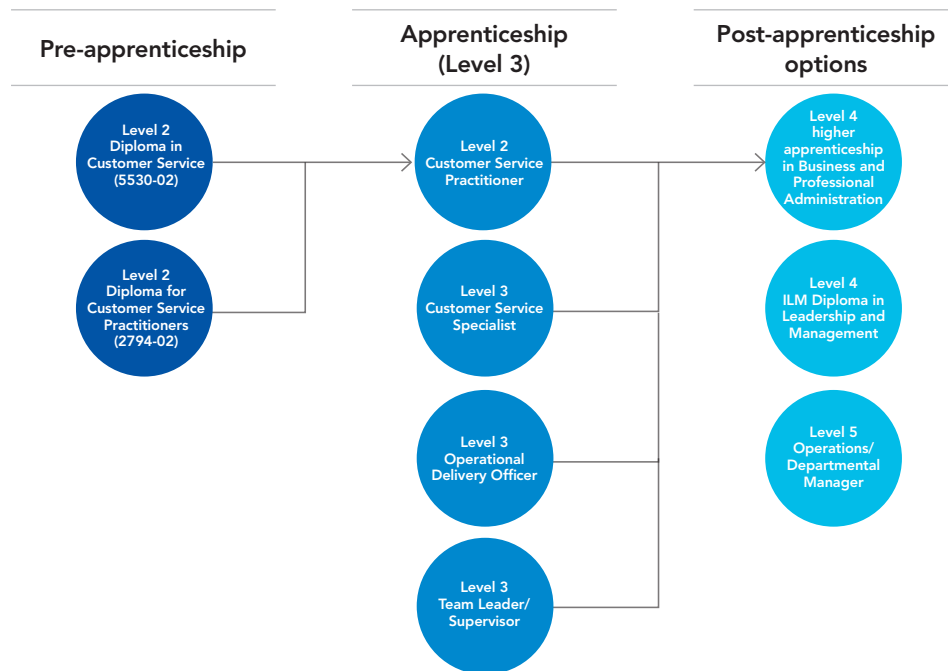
Pre-apprenticeship

Apprenticeship (Level 3)

Post-apprenticeship options

Level 2 Diploma in Customer Service (5530-02)

Level 2 Diploma for Customer Service Practitioners (2794-02)

Level 2 Customer Service Practitioner

Level 3 Customer Service Specialist

Level 3 Operational Delivery Officer

Level 3 Team Leader/ Supervisor

Level 4 higher apprenticeship in Business and Professional Administration

Level 4 ILM Diploma in Leadership and Management

Level 5 Operations/ Departmental Manager